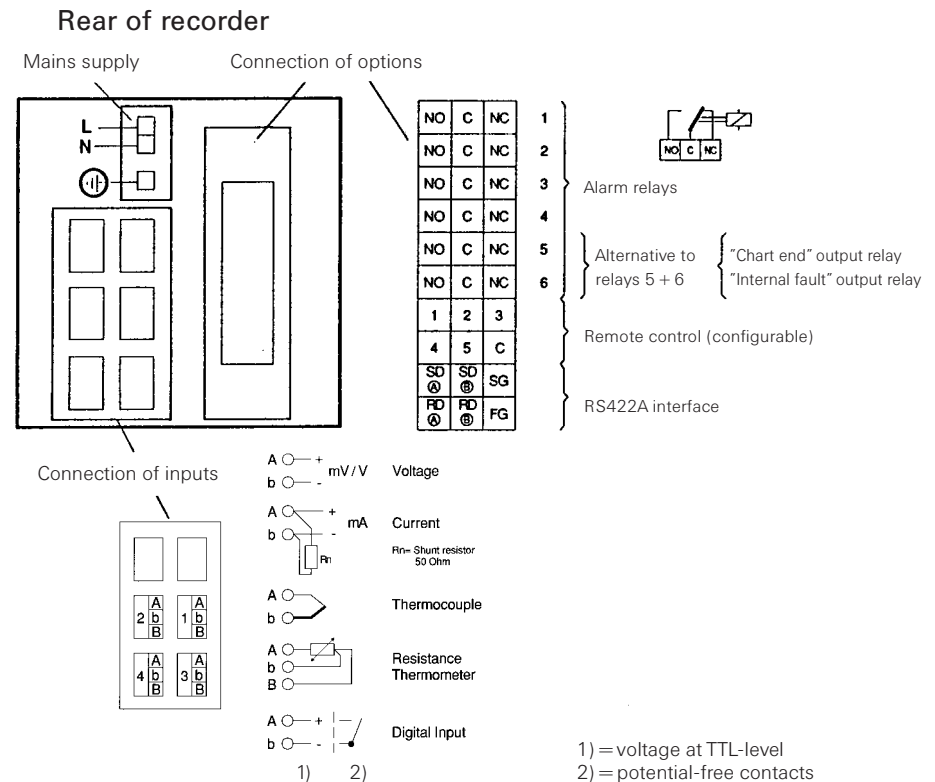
Rear of recorder

Mains supply

Connection of options

L
N

| NO | C | NC | 1 |
|---|---|---|---|
| NO | C | NC | 2 |
| NO | C | NC | 3 |
| NO | C | NC | 4 |
| NO | C | NC | 5 |
| NO | C | NC | 6 |
| 1 | 2 | 3 | |
| 4 | 5 | C | |
| SD Ⓐ | SD Ⓑ | SG | |
| RD Ⓐ | RD Ⓑ | FG | |

NO C NC

Alarm relays

Alternative to relays 5 + 6

"Chart end" output relay
"Internal fault" output relay

Remote control (configurable)

RS422A interface

Connection of inputs

2 A b B
1 A b B
4 A b B
3 A b B

A + b - mV / V Voltage

A + b - mA Current

Rn= Shunt resistor 50 Ohm

Rn

A b Thermocouple

A b B Resistance Thermometer

A + b - Digital Input

1) 2)

1) = voltage at TTL-level
2) = potential-free contacts